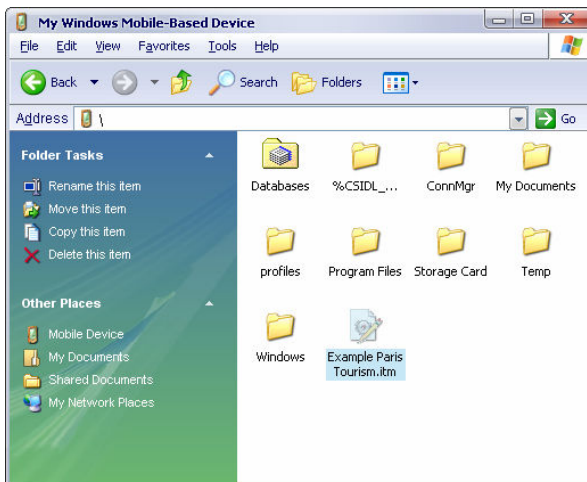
My Windows Mobile-Based Device

File Edit View Favorites Tools Help

Back Search Folders

Address \ Go

Folder Tasks

Rename this item
Move this item
Copy this item
Delete this item

Other Places

Mobile Device
My Documents
Shared Documents
My Network Places

Databases
%CSIDL_...
ConnMgr
My Documents
profiles
Program Files
Storage Card
Temp
Windows
Example Paris Tourism.itm